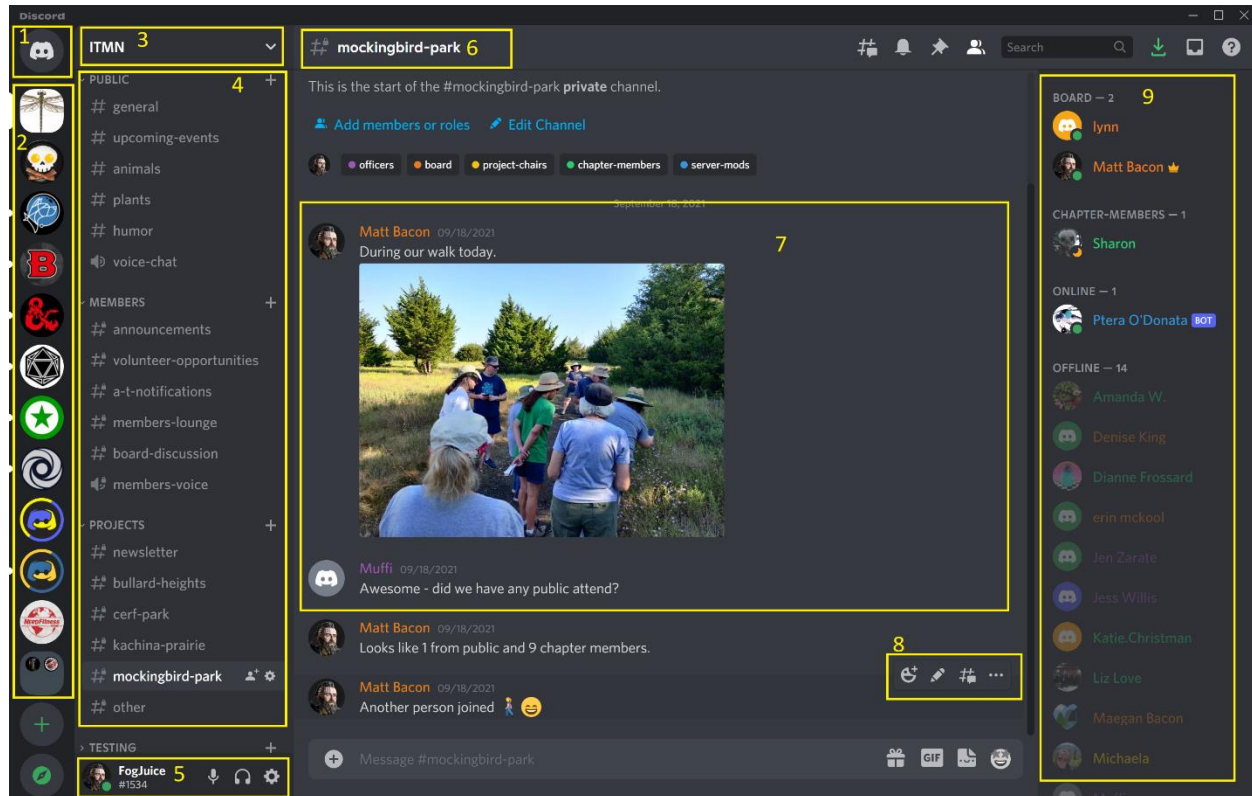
Discord

1
2
ITMN 3
4
PUBLIC
# general
# upcoming-events
# animals
# plants
# humor
voice-chat
MEMBERS
# announcements
# volunteer-opportunities
# a-t-notifications
# members-lounge
# board-discussion
members-voice
PROJECTS
# newsletter
# bullard-heights
# cerf-park
# kachina-prairie
# mockingbird-park
# other
TESTING
FogJuice #1534 5

# mockingbird-park 6
Search

This is the start of the #mockingbird-park **private** channel.
Add members or roles   Edit Channel
officers   board   project-chairs   chapter-members   server-mods

September 18, 2021
7
Matt Bacon 09/18/2021
During our walk today.

Muffi 09/18/2021
Awesome - did we have any public attend?

Matt Bacon 09/18/2021
Looks like 1 from public and 9 chapter members.

8
Matt Bacon 09/18/2021
Another person joined

Message #mockingbird-park
GIF

BOARD — 2 9
lynn
Matt Bacon
CHAPTER-MEMBERS — 1
Sharon
ONLINE — 1
Ptera O'Donata BOT
OFFLINE — 14
Amanda W.
Denise King
Dianne Frossard
erin mckool
Jen Zarate
Jess Willis
Katie.Christman
Liz Love
Maegan Bacon
Michaela